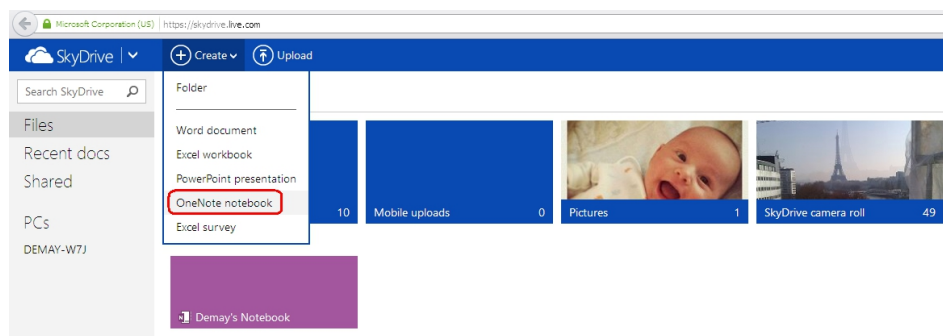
Microsoft Corporation (US) https://skydrive.live.com

SkyDrive

Create

Upload

Search SkyDrive

Files

Recent docs

Shared

PCs

DEMAY-W7J

Folder

Word document

Excel workbook

PowerPoint presentation

OneNote notebook

Excel survey

10

Mobile uploads 0

Pictures 1

SkyDrive camera roll 49

Demay's Notebook